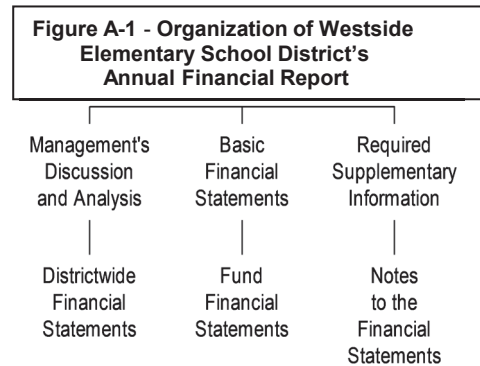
Figure A-1 - Organization of Westside Elementary School District's Annual Financial Report

Management's Discussion and Analysis

Districtwide Financial Statements

Basic Financial Statements

Fund Financial Statements

Required Supplementary Information

Notes to the Financial Statements